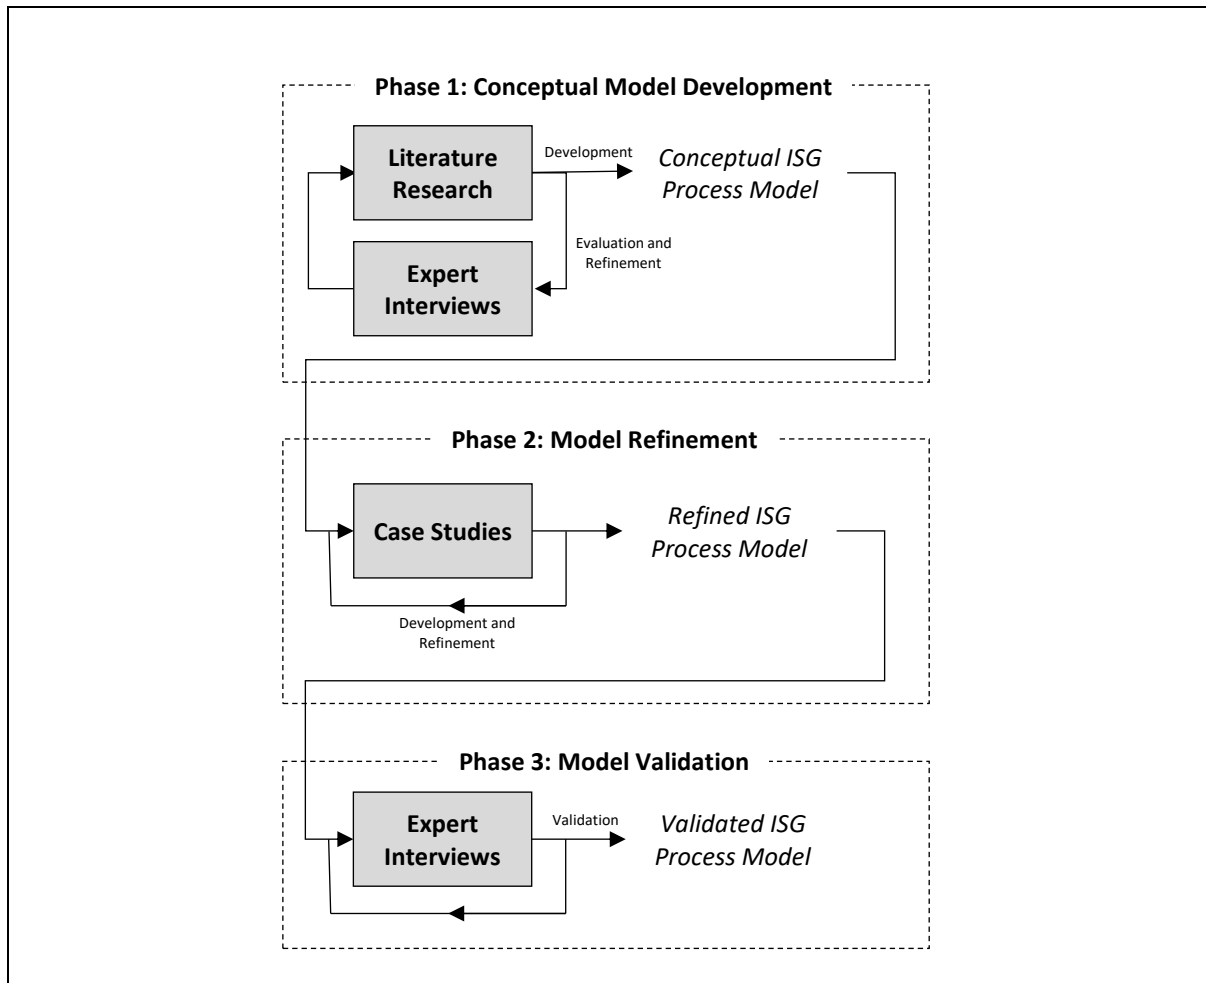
Phase 1: Conceptual Model Development

Literature Research

Development

Conceptual ISG Process Model

Evaluation and Refinement

Expert Interviews

Phase 2: Model Refinement

Case Studies

Refined ISG Process Model

Development and Refinement

Phase 3: Model Validation

Expert Interviews

Validation

Validated ISG Process Model